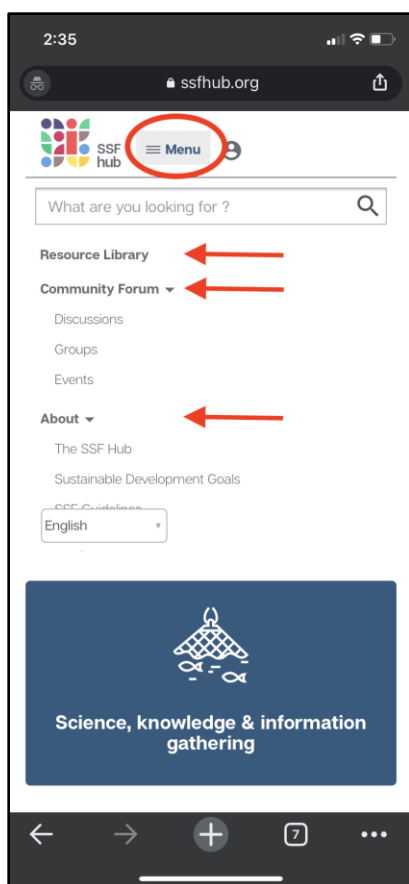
2:35

ssfhub.org

SSF hub

Menu

What are you looking for ?

Resource Library

Community Forum

Discussions

Groups

Events

About

The SSF Hub

Sustainable Development Goals

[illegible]

English

Science, knowledge & information gathering

7